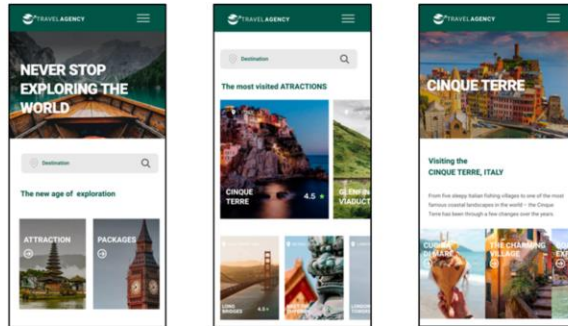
TRAVELAGENCY

NEVER STOP EXPLORING THE WORLD

Destination

The new age of exploration

ATTRACTION

PACKAGES

TRAVELAGENCY

Destination

The most visited ATRACTIONS

CINQUE TERRE

4.5

GLENFIN VIADUCT

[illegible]

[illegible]

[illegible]

TRAVELAGENCY

CINQUE TERRE

Visiting the CINQUE TERRE, ITALY

From five sleepy Italian fishing villages to one of the most famous coastal landscapes in the world – the Cinque Terre has been through a few changes over the years.

CUCINA DI MARE

THE CHARMING VILLAGE

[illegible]